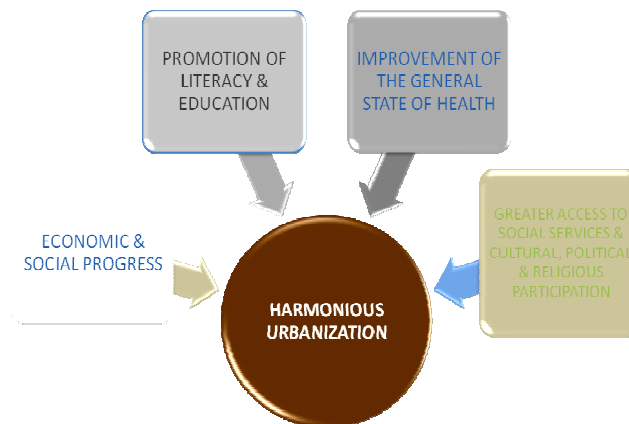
PROMOTION OF LITERACY & EDUCATION

IMPROVEMENT OF THE GENERAL STATE OF HEALTH

GREATER ACCESS TO SOCIAL SERVICES & CULTURAL, POLITICAL & RELIGIOUS PARTICIPATION

ECONOMIC & SOCIAL PROGRESS

HARMONIOUS URBANIZATION